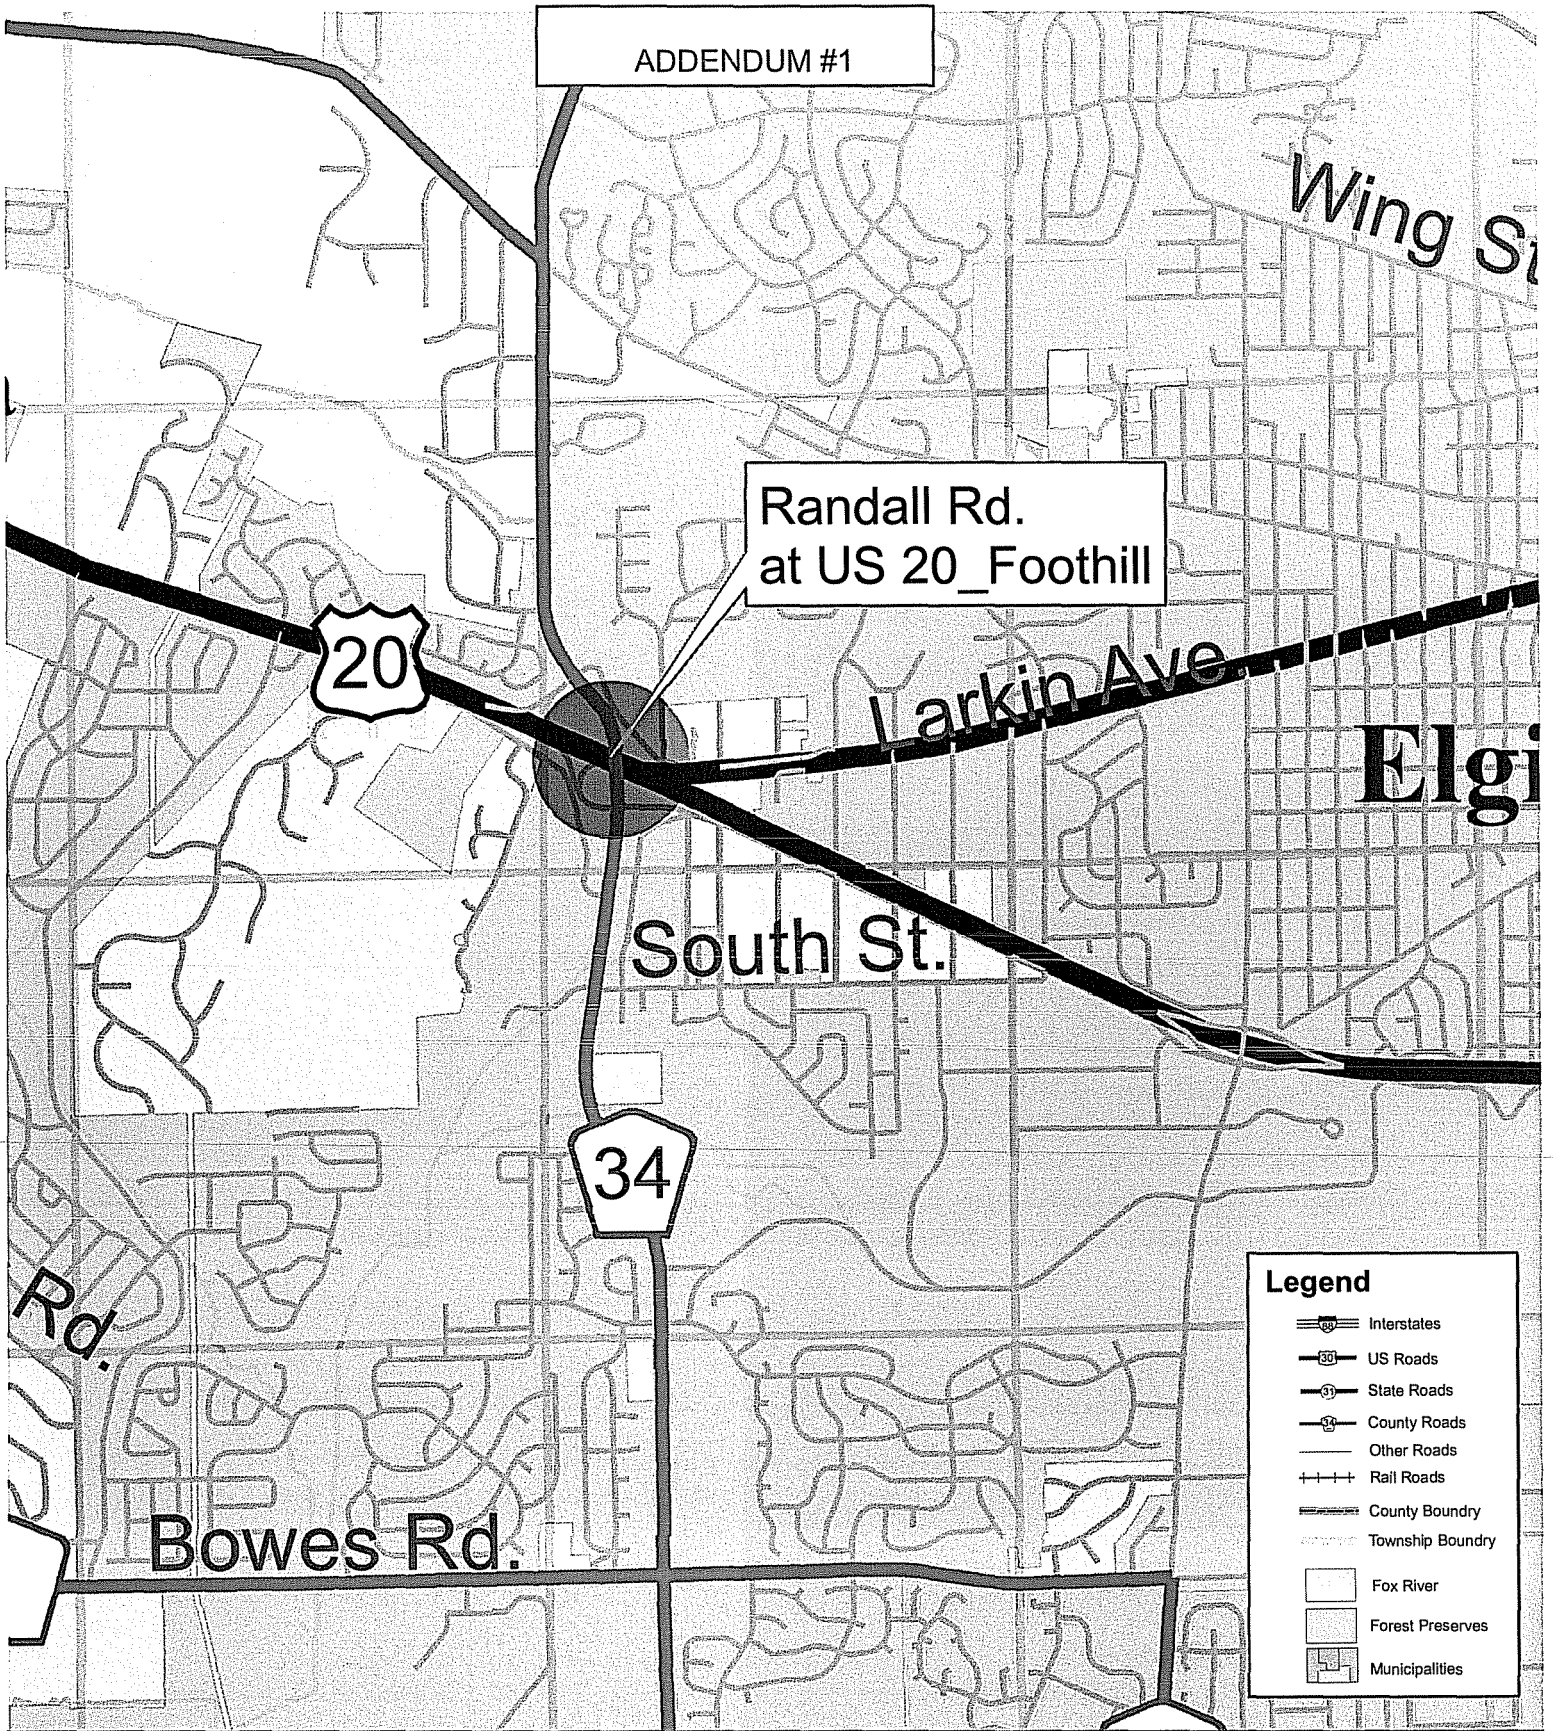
ADDENDUM #1

Wing St

Randall Rd.
at US 20_Foothill

20

Larkin Ave.

Elgi

South St.

34

Rd.

Bowes Rd.

Legend
Interstates
US Roads
State Roads
County Roads
Other Roads
Rail Roads
County Boundry
Township Boundry
Fox River
Forest Preserves
Municipalities